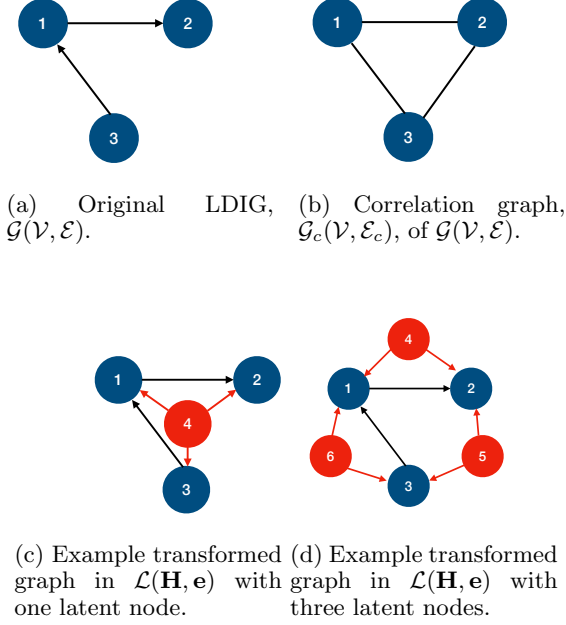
1
2
3

(a) Original LDIG, $\mathcal{G}(\mathcal{V}, \mathcal{E})$.

1
2
3

(b) Correlation graph, $\mathcal{G}_c(\mathcal{V}, \mathcal{E}_c)$, of $\mathcal{G}(\mathcal{V}, \mathcal{E})$.

1
2
4
3

(c) Example transformed graph in $\mathcal{L}(\mathbf{H}, \mathbf{e})$ with one latent node.

4
1
2
6
5
3

(d) Example transformed graph in $\mathcal{L}(\mathbf{H}, \mathbf{e})$ with three latent nodes.